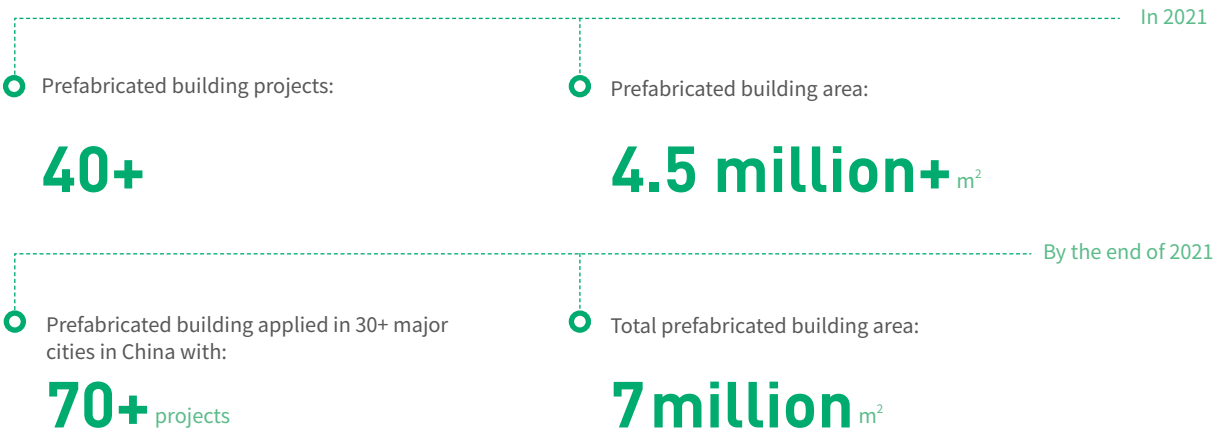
In 2021

Prefabricated building projects:

40+

Prefabricated building area:

4.5 million+ $m^2$

By the end of 2021

Prefabricated building applied in 30+ major cities in China with:

70+ projects

Total prefabricated building area:

7 million $m^2$